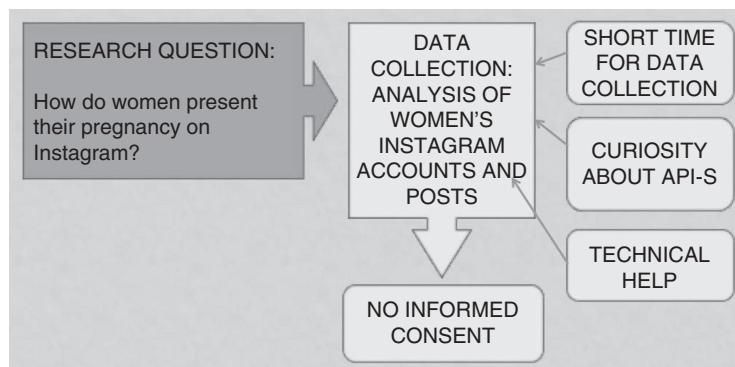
RESEARCH QUESTION:

How do women present their pregnancy on Instagram?

DATA COLLECTION: ANALYSIS OF WOMEN'S INSTAGRAM ACCOUNTS AND POSTS

SHORT TIME FOR DATA COLLECTION

CURIOSITY ABOUT API-S

TECHNICAL HELP

NO INFORMED CONSENT